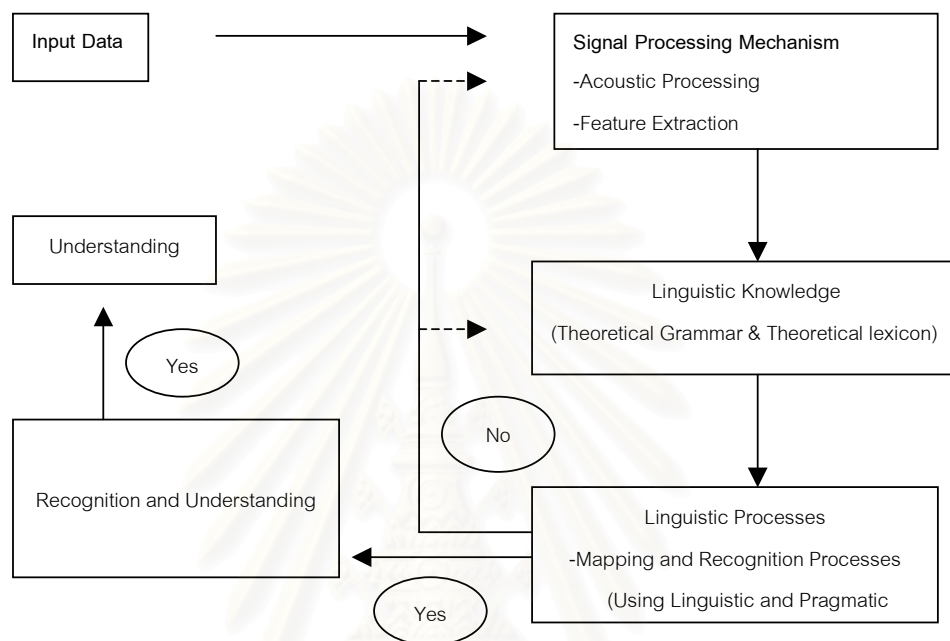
Input Data

Signal Processing Mechanism
-Acoustic Processing
-Feature Extraction

Understanding

Linguistic Knowledge
(Theoretical Grammar & Theoretical lexicon)

Yes

No

Recognition and Understanding

Linguistic Processes
-Mapping and Recognition Processes
(Using Linguistic and Pragmatic

Yes